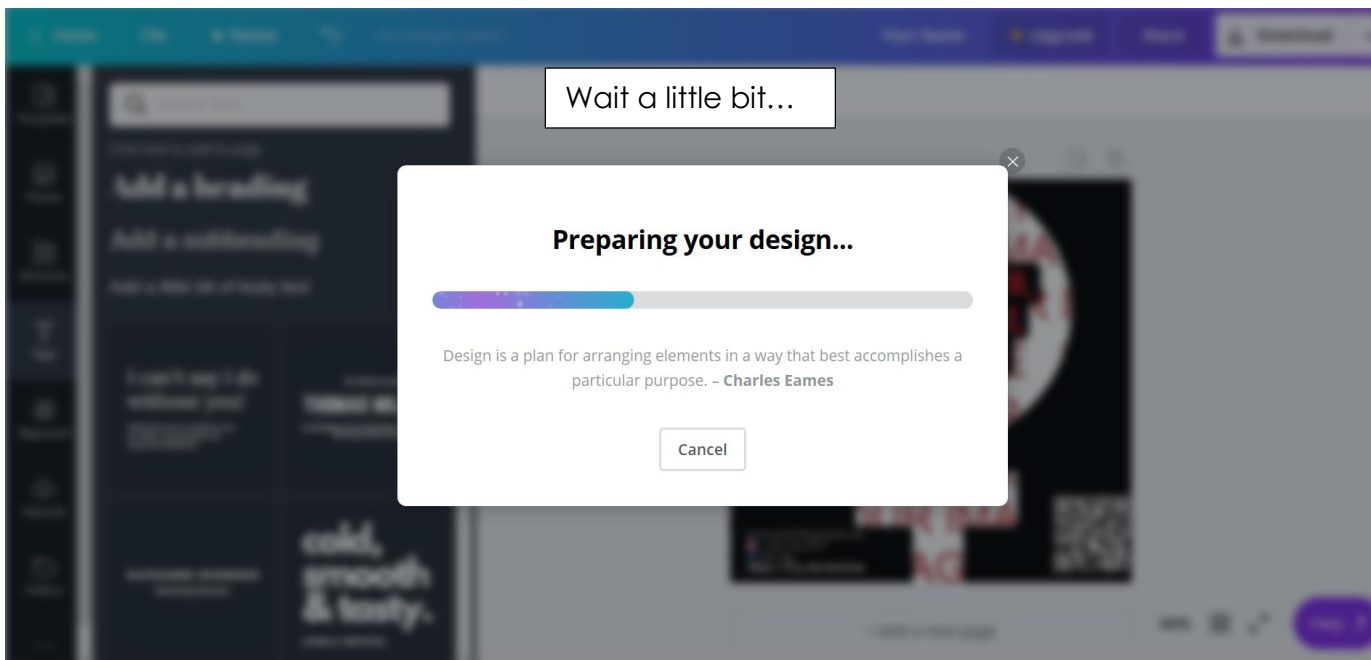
Wait a little bit…

Add a heading

Add a subheading

I can't say I do without you!

cold, smooth & tasty.

Preparing your design...

Design is a plan for arranging elements in a way that best accomplishes a particular purpose. – **Charles Eames**

Cancel